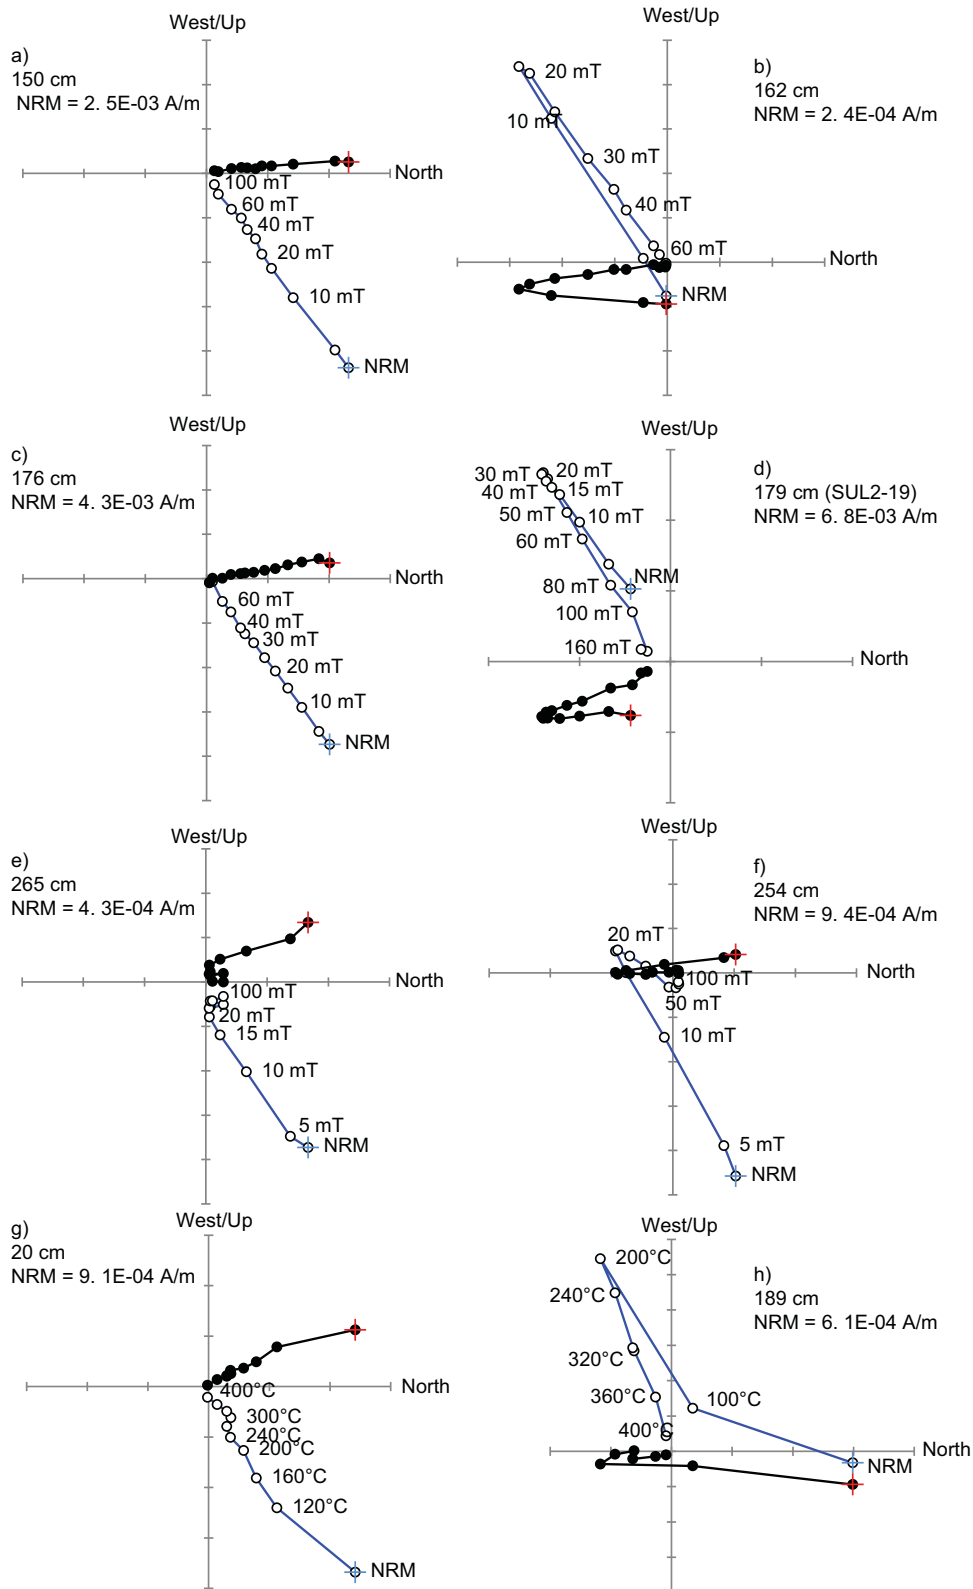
West/Up
a)
150 cm
NRM = 2. 5E-03 A/m
North
100 mT
60 mT
40 mT
20 mT
10 mT
NRM

West/Up
b)
162 cm
NRM = 2. 4E-04 A/m
20 mT
10 mT
30 mT
40 mT
60 mT
North
NRM

West/Up
c)
176 cm
NRM = 4. 3E-03 A/m
North
60 mT
40 mT
30 mT
20 mT
10 mT
NRM

West/Up
d)
179 cm (SUL2-19)
NRM = 6. 8E-03 A/m
30 mT
20 mT
40 mT
15 mT
50 mT
10 mT
60 mT
NRM
80 mT
100 mT
160 mT
North

West/Up
e)
265 cm
NRM = 4. 3E-04 A/m
North
100 mT
20 mT
15 mT
10 mT
5 mT
NRM

West/Up
f)
254 cm
NRM = 9. 4E-04 A/m
20 mT
North
100 mT
50 mT
10 mT
5 mT
NRM

West/Up
g)
20 cm
NRM = 9. 1E-04 A/m
North
400°C
300°C
240°C
200°C
160°C
120°C
NRM

West/Up
200°C
h)
189 cm
NRM = 6. 1E-04 A/m
240°C
320°C
360°C
100°C
400°C
North
NRM